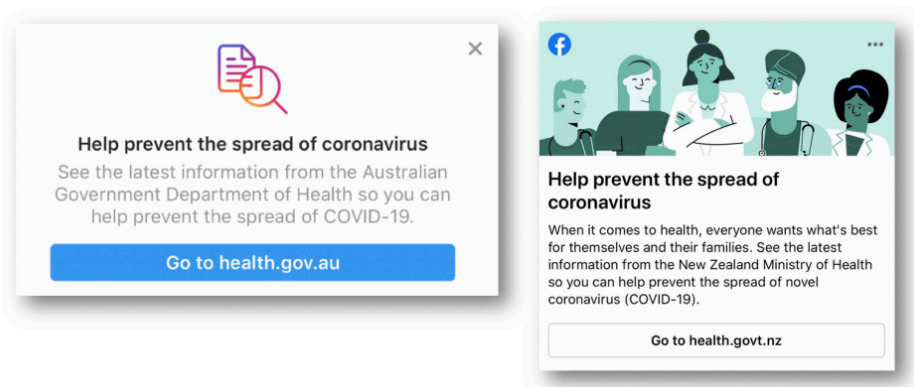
Help prevent the spread of coronavirus

See the latest information from the Australian Government Department of Health so you can help prevent the spread of COVID-19.

Go to health.gov.au

Help prevent the spread of coronavirus

When it comes to health, everyone wants what's best for themselves and their families. See the latest information from the New Zealand Ministry of Health so you can help prevent the spread of novel coronavirus (COVID-19).

Go to health.govt.nz